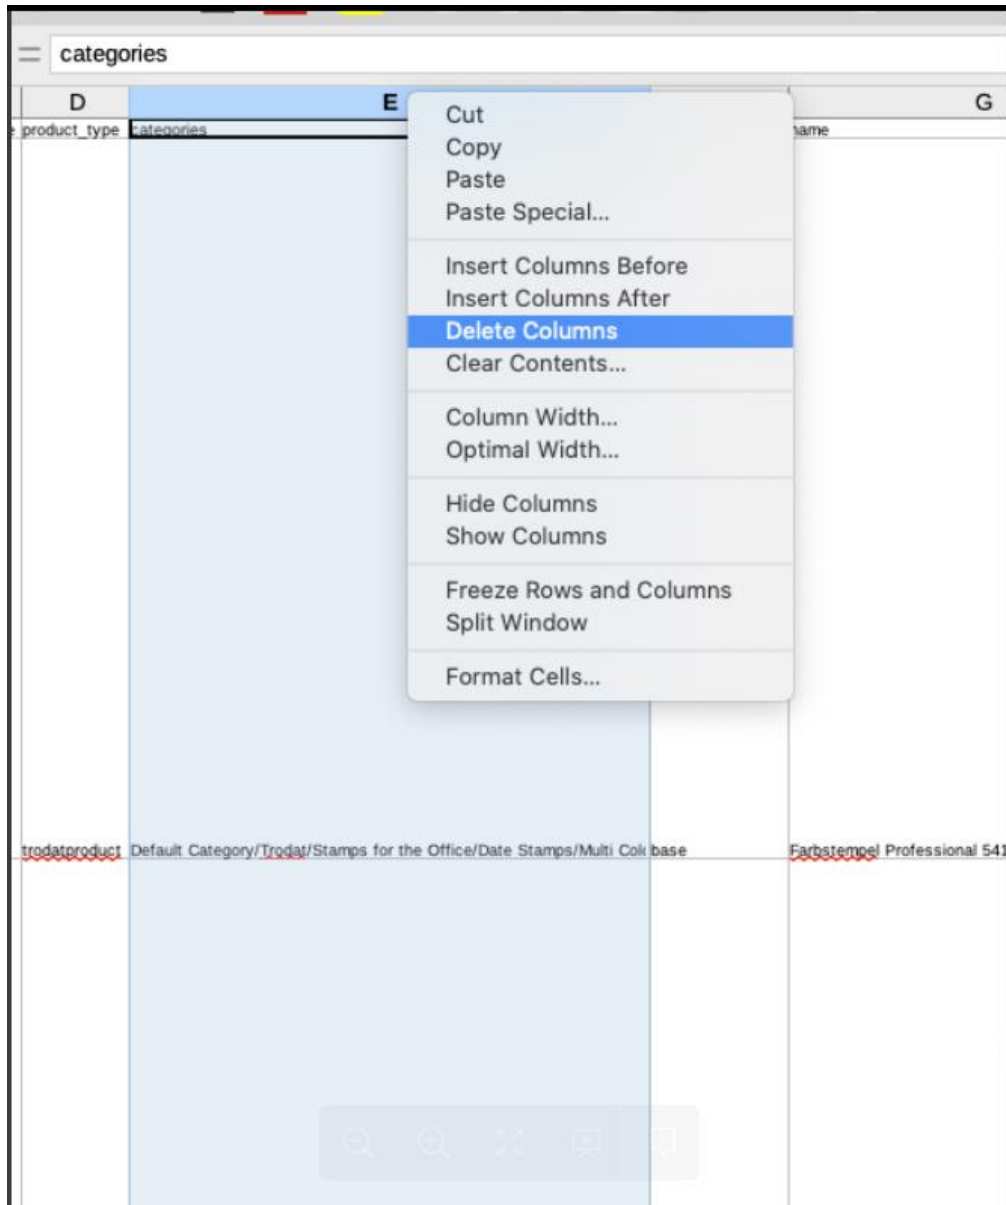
categories

| D | E | | G |
|---|---|---|---|
| product_type | categories | | name |
| trodatproduct | Default Category/Trodat/Stamps for the Office/Date Stamps/Multi Col | base | Farbstempel Professional 541 |

Cut
Copy
Paste
Paste Special...

Insert Columns Before
Insert Columns After
Delete Columns
Clear Contents...

Column Width...
Optimal Width...

Hide Columns
Show Columns

Freeze Rows and Columns
Split Window

Format Cells...